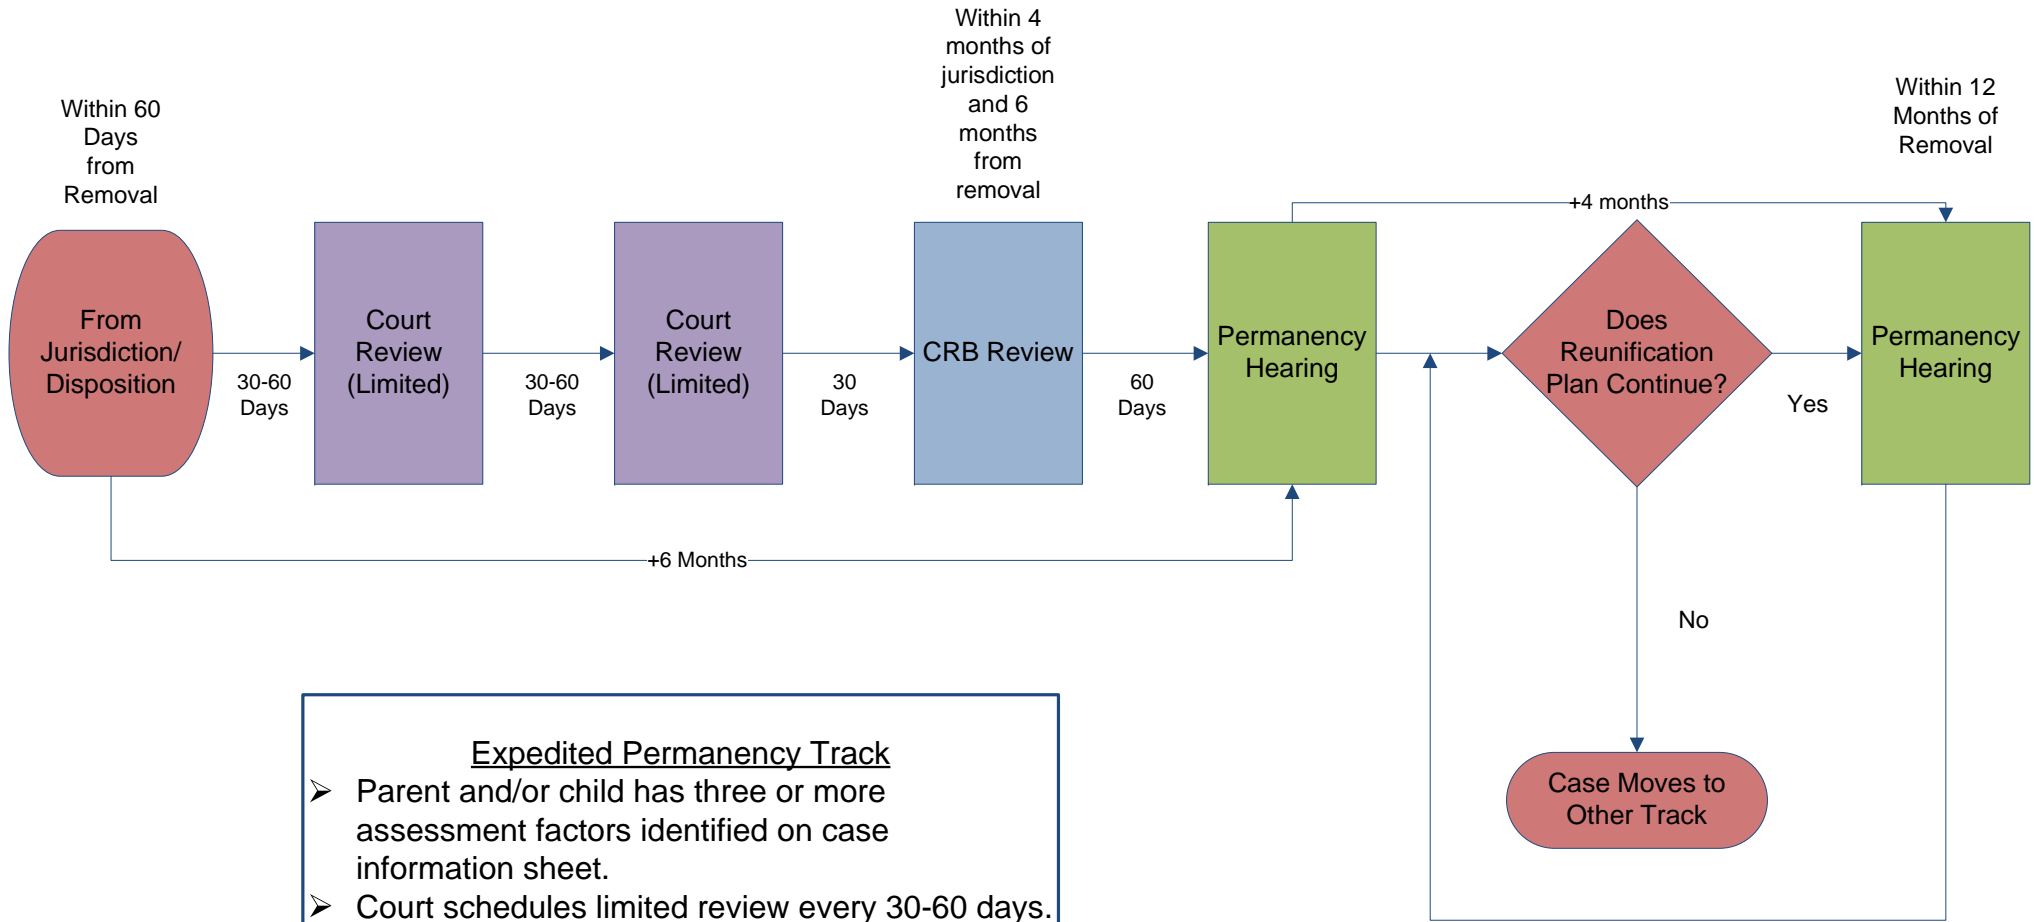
Within 60 Days from Removal

From Jurisdiction/ Disposition

30-60 Days

Court Review (Limited)

30-60 Days

Court Review (Limited)

30 Days

Within 4 months of jurisdiction and 6 months from removal

CRB Review

60 Days

Permanency Hearing

+4 months

Does Reunification Plan Continue?

Yes

Within 12 Months of Removal

Permanency Hearing

No

Case Moves to Other Track

+6 Months

Expedited Permanency Track
➢ Parent and/or child has three or more assessment factors identified on case information sheet.
➢ Court schedules limited review every 30-60 days.